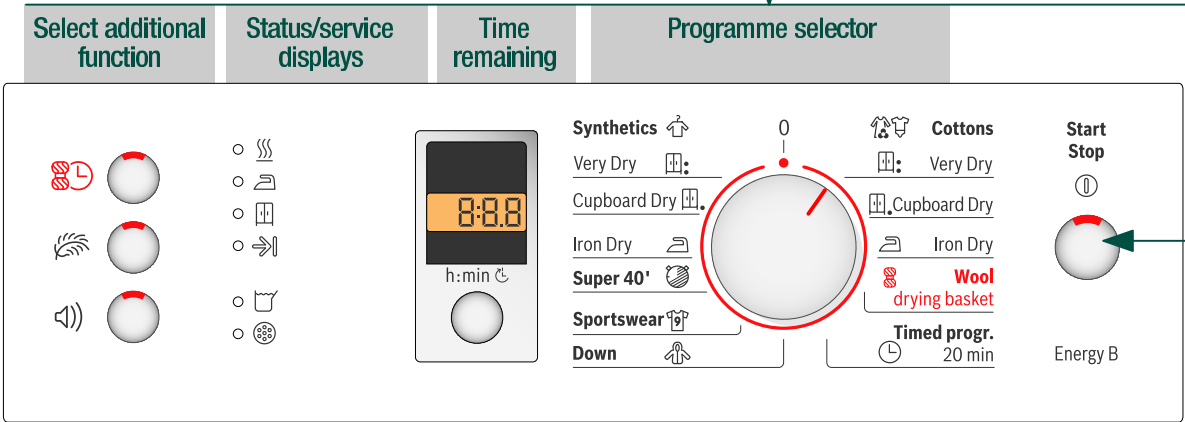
Select additional function

Status/service displays

Time remaining

Programme selector

8:8.8

h:min

Synthetics

Very Dry

Cupboard Dry

Iron Dry

Super 40'

Sportswear

Down

0

Cottons

Very Dry

Cupboard Dry

Iron Dry

Wool drying basket

Timed progr. 20 min

Start Stop

Energy B